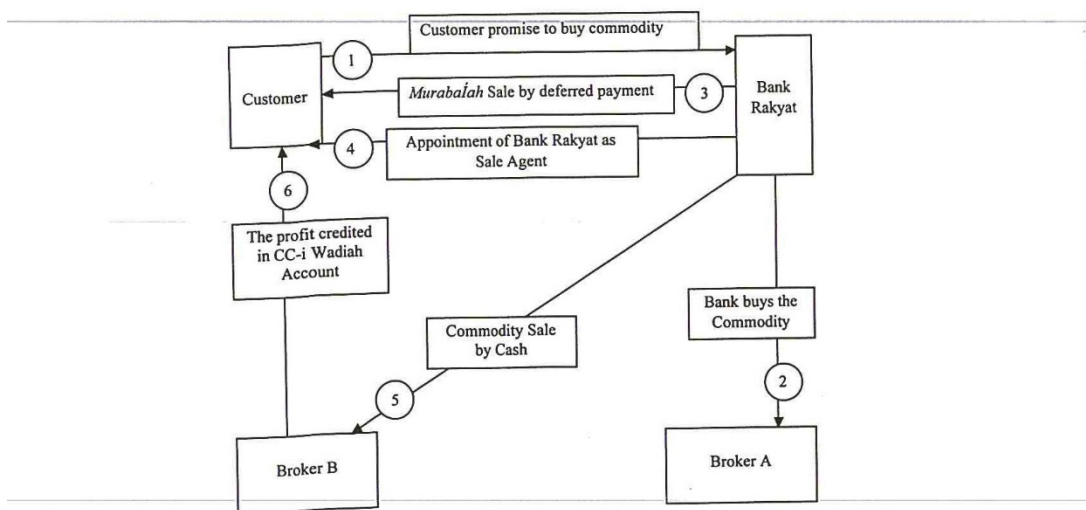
Customer promise to buy commodity

1

Customer

Murabaíah Sale by deferred payment

3

Bank Rakyat

4

Appointment of Bank Rakyat as Sale Agent

6

The profit credited in CC-i Wadiah Account

Bank buys the Commodity

Commodity Sale by Cash

2

5

Broker B

Broker A